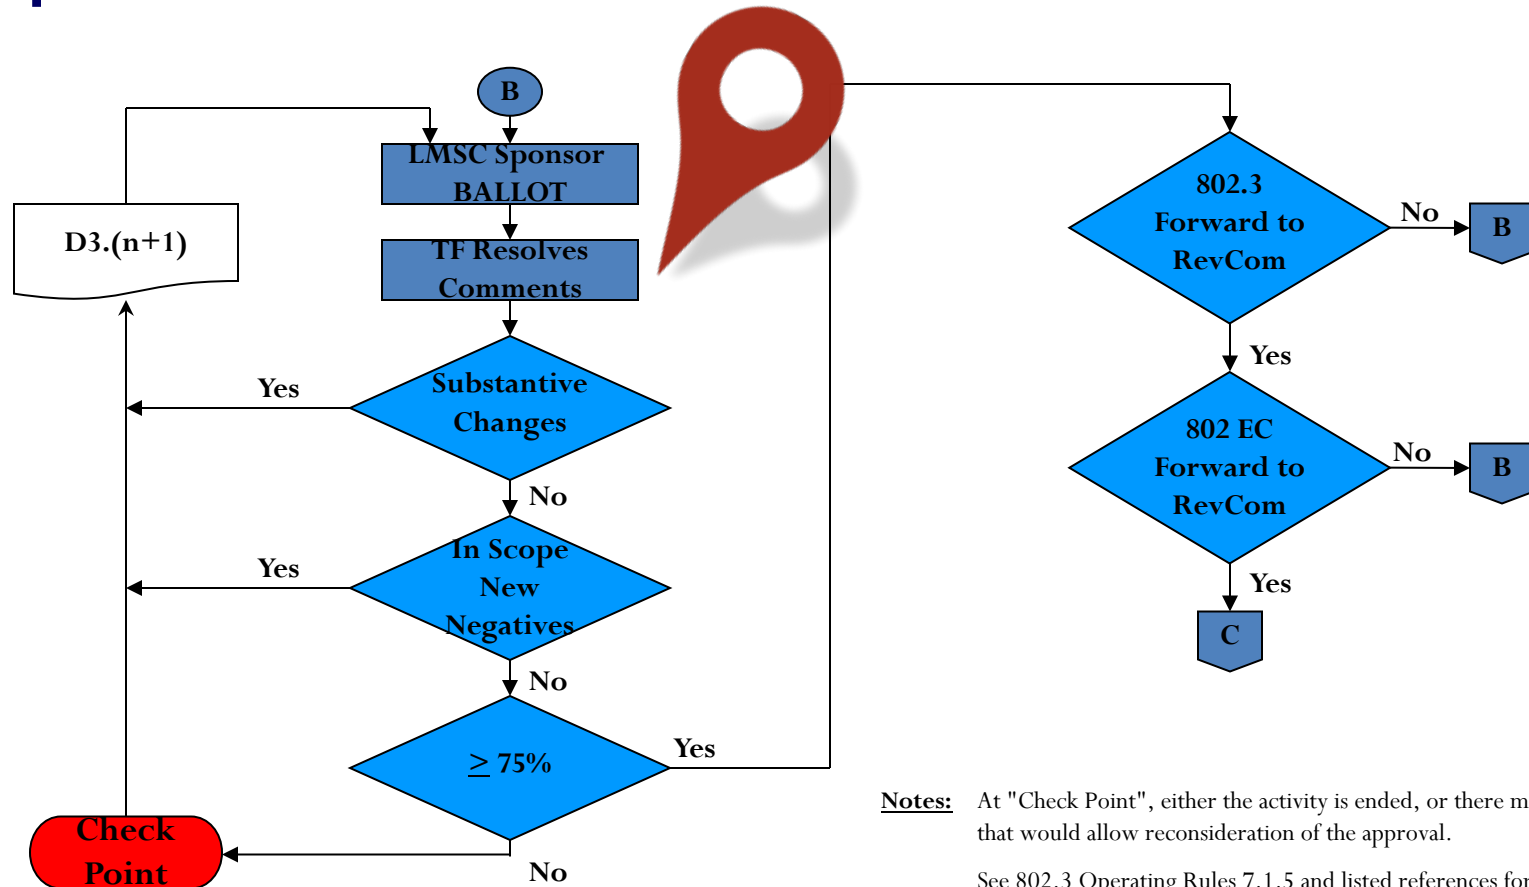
B

LMSC Sponsor BALLOT

D3.(n+1)

TF Resolves Comments

Yes

Substantive Changes

No

Yes

In Scope New Negatives

No

$\geq$ 75%

Yes

Check Point

No

802.3 Forward to RevCom

No

B

Yes

802 EC Forward to RevCom

No

B

Yes

C

Notes: At "Check Point", either the activity is ended, or there m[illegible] that would allow reconsideration of the approval.

See 802.3 Operating Rules 7.1.5 and listed references for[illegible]